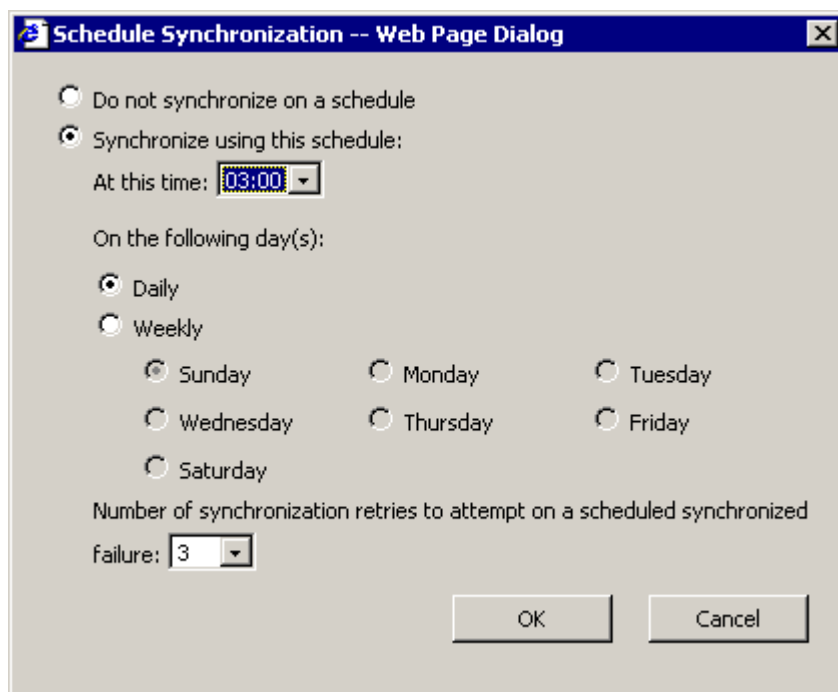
Schedule Synchronization -- Web Page Dialog

Do not synchronize on a schedule
Synchronize using this schedule:
At this time: 03:00

On the following day(s):

Daily
Weekly

Sunday
Monday
Tuesday
Wednesday
Thursday
Friday
Saturday

Number of synchronization retries to attempt on a scheduled synchronized failure: 3

OK
Cancel